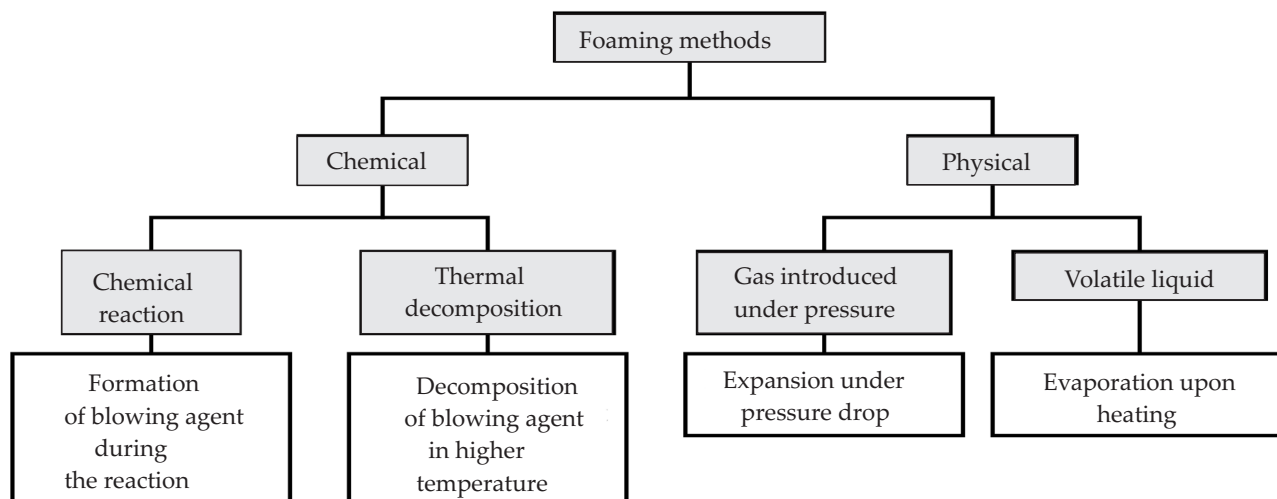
Foaming methods

Chemical

Physical

Chemical reaction

Thermal decomposition

Gas introduced under pressure

Volatile liquid

Formation of blowing agent during the reaction

Decomposition of blowing agent in higher temperature

Expansion under pressure drop

Evaporation upon heating